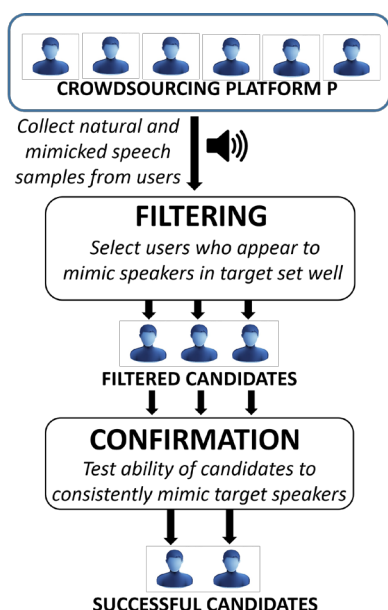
CROWDSOURCING PLATFORM P

Collect natural and mimicked speech samples from users

FILTERING

Select users who appear to mimic speakers in target set well

FILTERED CANDIDATES

CONFIRMATION

Test ability of candidates to consistently mimic target speakers

SUCCESSFUL CANDIDATES